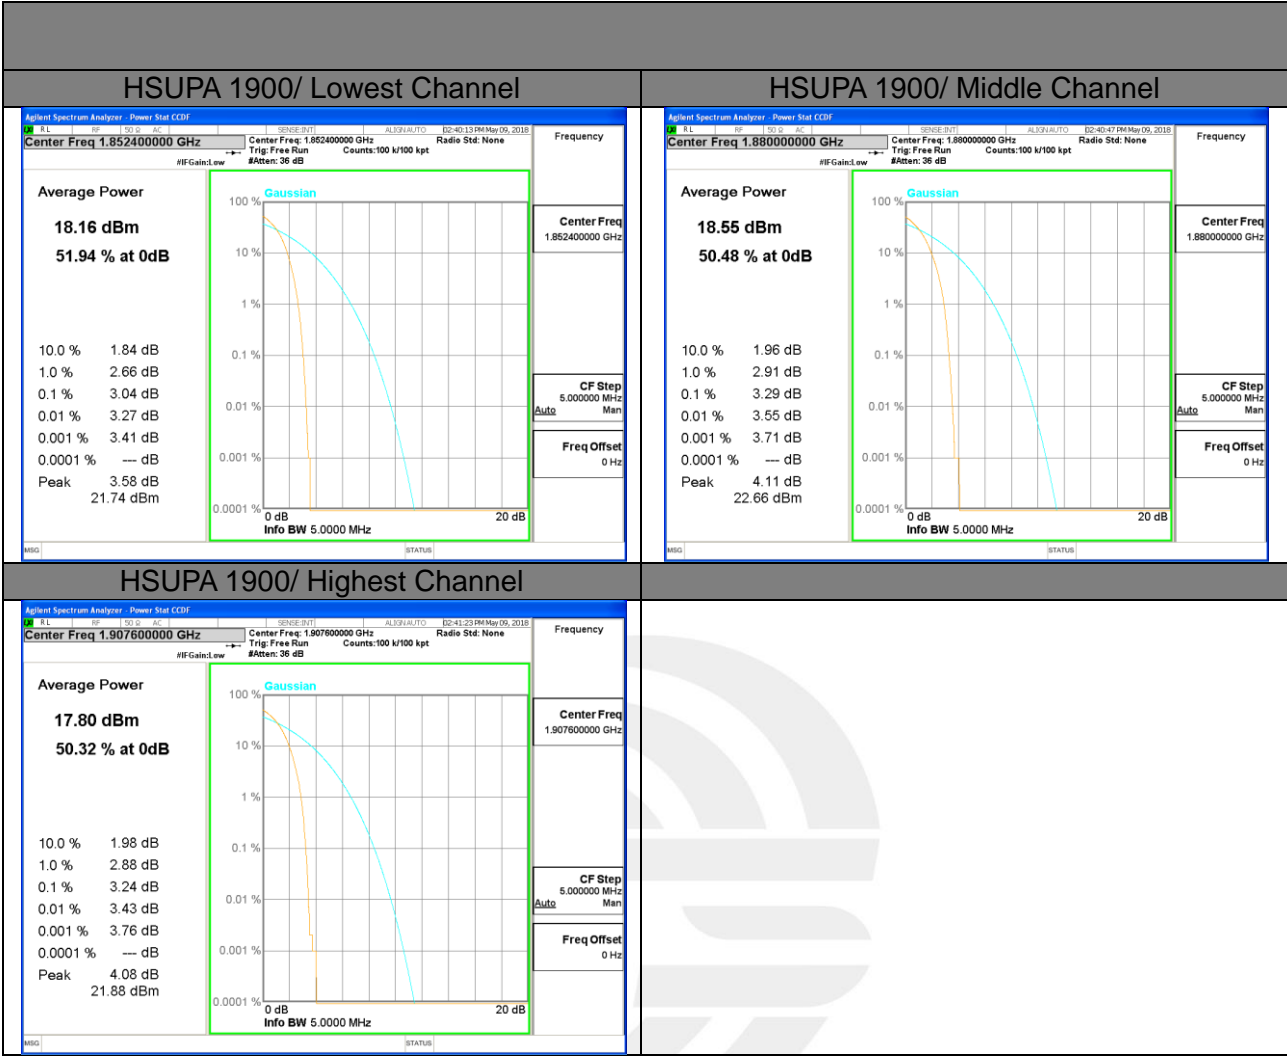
HSUPA 1900/ Lowest Channel

Agilent Spectrum Analyzer - Power Stat CCDF
RL RF 50 Ω AC SENSE:INT ALIGN AUTO 02:40:13 PM May 09, 2018
Center Freq 1.852400000 GHz
Center Freq: 1.852400000 GHz Radio Std: None
Trig: Free Run Counts:100 k/100 kpt
#IFGain:Low #Atten: 36 dB

Frequency

Average Power
18.16 dBm
51.94 % at 0dB

| | |
|---|---|
| 10.0 % | 1.84 dB |
| 1.0 % | 2.66 dB |
| 0.1 % | 3.04 dB |
| 0.01 % | 3.27 dB |
| 0.001 % | 3.41 dB |
| 0.0001 % | --- dB |
| Peak | 3.58 dB |
| | 21.74 dBm |

Gaussian
100 %
10 %
1 %
0.1 %
0.01 %
0.001 %
0.0001 %
0 dB
20 dB
Info BW 5.0000 MHz

Center Freq
1.852400000 GHz
CF Step
5.000000 MHz
Auto Man
Freq Offset
0 Hz
MSG STATUS

HSUPA 1900/ Middle Channel

Agilent Spectrum Analyzer - Power Stat CCDF
RL RF 50 Ω AC SENSE:INT ALIGN AUTO 02:40:47 PM May 09, 2018
Center Freq 1.880000000 GHz
Center Freq: 1.880000000 GHz Radio Std: None
Trig: Free Run Counts:100 k/100 kpt
#IFGain:Low #Atten: 36 dB

Frequency

Average Power
18.55 dBm
50.48 % at 0dB

| | |
|---|---|
| 10.0 % | 1.96 dB |
| 1.0 % | 2.91 dB |
| 0.1 % | 3.29 dB |
| 0.01 % | 3.55 dB |
| 0.001 % | 3.71 dB |
| 0.0001 % | --- dB |
| Peak | 4.11 dB |
| | 22.66 dBm |

Gaussian
100 %
10 %
1 %
0.1 %
0.01 %
0.001 %
0.0001 %
0 dB
20 dB
Info BW 5.0000 MHz

Center Freq
1.880000000 GHz
CF Step
5.000000 MHz
Auto Man
Freq Offset
0 Hz
MSG STATUS

HSUPA 1900/ Highest Channel

Agilent Spectrum Analyzer - Power Stat CCDF
RL RF 50 Ω AC SENSE:INT ALIGN AUTO 02:41:23 PM May 09, 2018
Center Freq 1.907600000 GHz
Center Freq: 1.907600000 GHz Radio Std: None
Trig: Free Run Counts:100 k/100 kpt
#IFGain:Low #Atten: 36 dB

Frequency

Average Power
17.80 dBm
50.32 % at 0dB

| | |
|---|---|
| 10.0 % | 1.98 dB |
| 1.0 % | 2.88 dB |
| 0.1 % | 3.24 dB |
| 0.01 % | 3.43 dB |
| 0.001 % | 3.76 dB |
| 0.0001 % | --- dB |
| Peak | 4.08 dB |
| | 21.88 dBm |

Gaussian
100 %
10 %
1 %
0.1 %
0.01 %
0.001 %
0.0001 %
0 dB
20 dB
Info BW 5.0000 MHz

Center Freq
1.907600000 GHz
CF Step
5.000000 MHz
Auto Man
Freq Offset
0 Hz
MSG STATUS